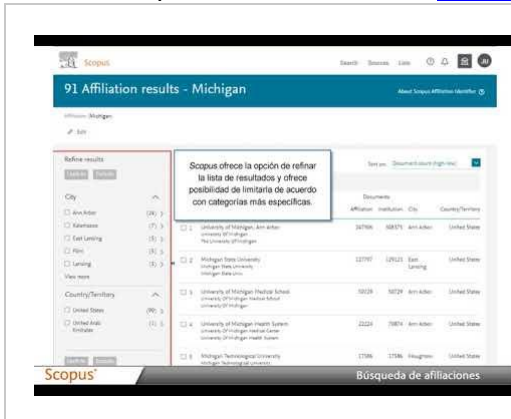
Scopus

Search Sources Lists

JU

91 Affiliation results - Michigan

About Scopus Affiliation Identifier

Affiliation: Michigan

Edit

Refine results

Limit to Exclude

City

Ann Arbor (24)

Kalamazoo (7)

East Lansing (5)

Flint (5)

Lansing (5)

View more

Country/Territory

United States (90)

United Arab Emirates (1)

Limit to Exclude

*Scopus* ofrece la opción de refinar la lista de resultados y ofrece posibilidad de limitarla de acuerdo con categorías más específicas.

Sort on: Document count (high-low)

Documents

Affiliation Institution City Country/Territory

1 University of Michigan, Ann Arbor 387996 608371 Ann Arbor United States

2 Michigan State University 137797 129121 East Lansing United States

3 University of Michigan Medical School 50729 50729 Ann Arbor United States

4 University of Michigan Health System 22224 70874 Ann Arbor United States

5 Michigan Technological University 17386 17386 Houghton United States

Scopus

Búsqueda de afiliaciones